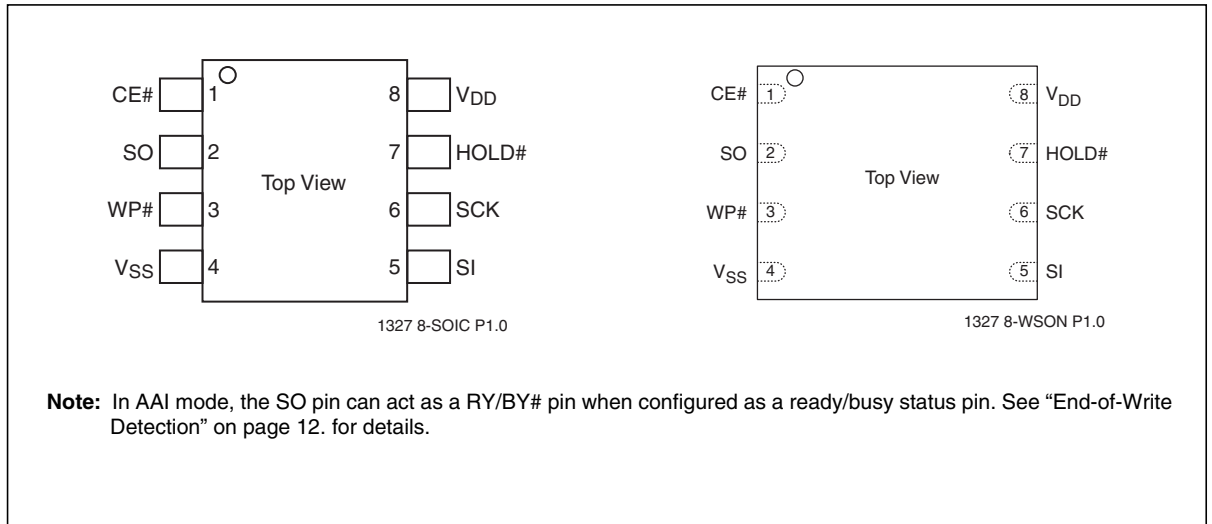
CE# 1
SO 2
WP# 3
$V_{SS}$ 4
8 $V_{DD}$
7 HOLD#
6 SCK
5 SI
Top View
1327 8-SOIC P1.0

CE# 1
SO 2
WP# 3
$V_{SS}$ 4
8 $V_{DD}$
7 HOLD#
6 SCK
5 SI
Top View
1327 8-WSON P1.0

**Note:** In AAI mode, the SO pin can act as a RY/BY# pin when configured as a ready/busy status pin. See “End-of-Write Detection” on page 12. for details.